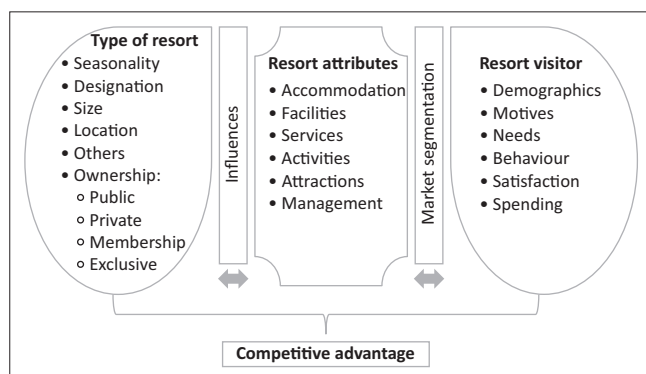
Type of resort
• Seasonality
• Designation
• Size
• Location
• Others
• Ownership:
  ○ Public
  ○ Private
  ○ Membership
  ○ Exclusive

Influences

Resort attributes
• Accommodation
• Facilities
• Services
• Activities
• Attractions
• Management

Market segmentation

Resort visitor
• Demographics
• Motives
• Needs
• Behaviour
• Satisfaction
• Spending

Competitive advantage